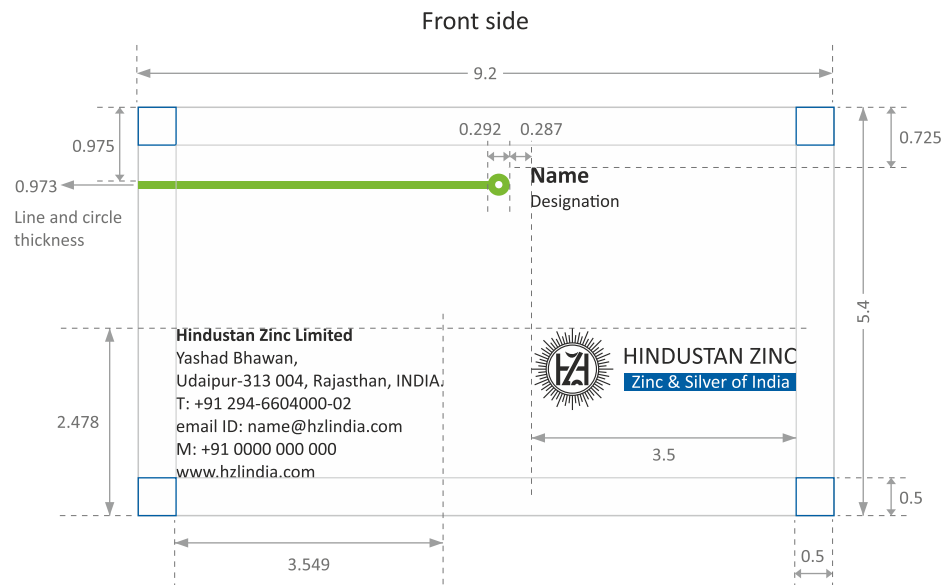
Front side

9.2

0.975

0.292 0.287

0.725

0.973

Line and circle thickness

**Name**
Designation

5.4

2.478

**Hindustan Zinc Limited**
Yashad Bhawan,
Udaipur-313 004, Rajasthan, INDIA.
T: +91 294-6604000-02
email ID: name@hzlindia.com
M: +91 0000 000 000
www.hzlindia.com

HINDUSTAN ZINC
Zinc & Silver of India

3.5

0.5

3.549

0.5